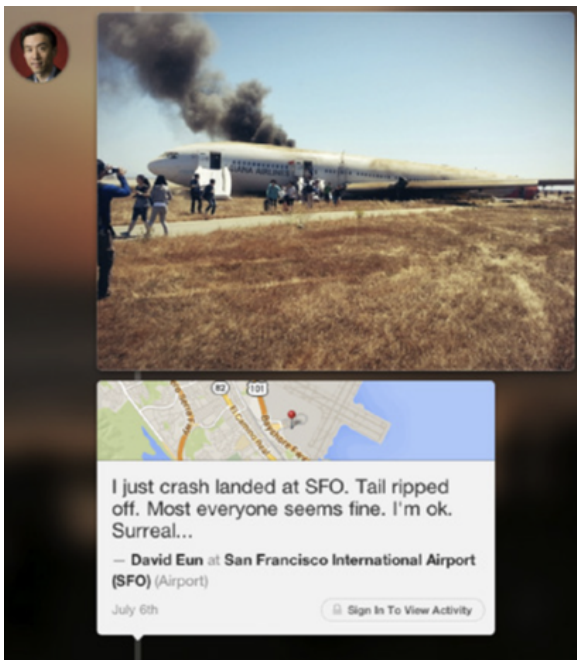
82

101

I just crash landed at SFO. Tail ripped off. Most everyone seems fine. I'm ok. Surreal...

— David Eun at San Francisco International Airport (SFO) (Airport)

July 6th

Sign In To View Activity